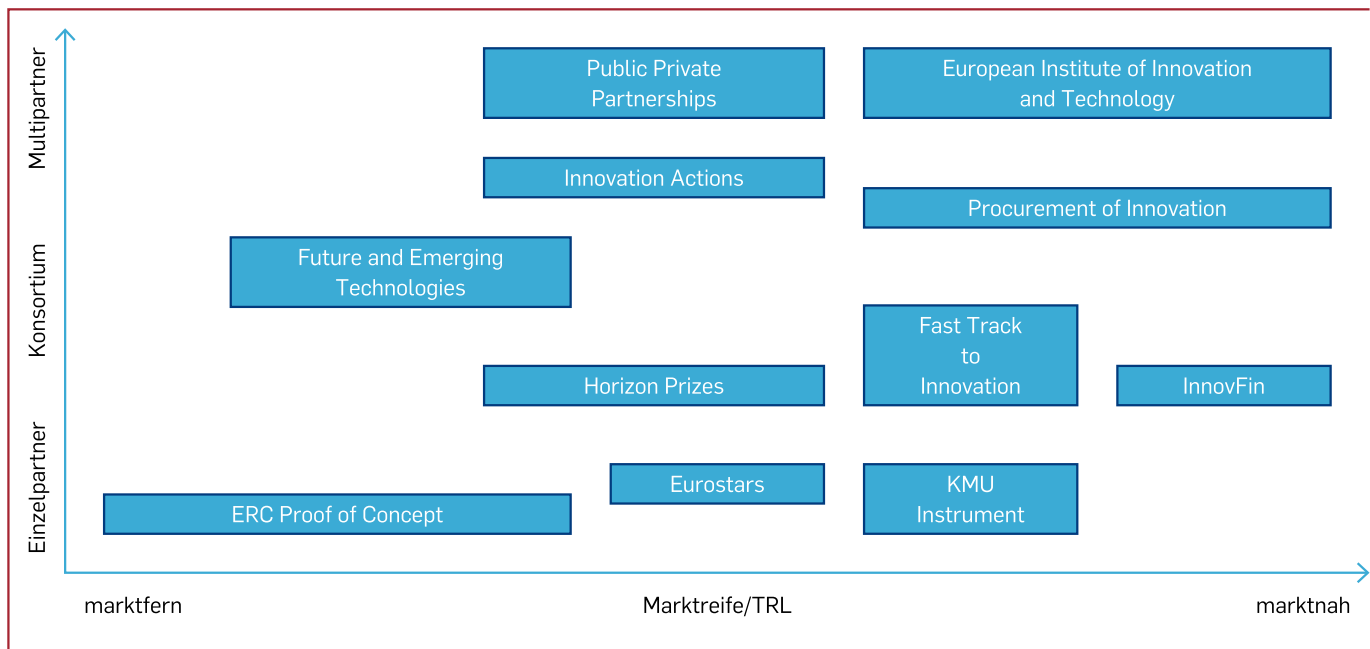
Multipartner

Konsortium

Einzelpartner

Public Private Partnerships

European Institute of Innovation and Technology

Innovation Actions

Procurement of Innovation

Future and Emerging Technologies

Fast Track to Innovation

Horizon Prizes

InnovFin

Eurostars

KMU Instrument

ERC Proof of Concept

marktfern

Marktreife/TRL

marktnah